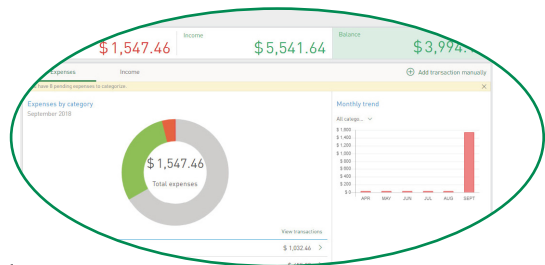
$ 1,547.46

Income

$ 5,541.64

Balance

$ 3,994.

Expenses

Income

Add transaction manually

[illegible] have 8 pending expenses to categorise.

Expenses by category

September 2018

$ 1,547.46

Total expenses

Monthly trend

All catego...

$ 1,800

$ 1,600

$ 1,400

$ 1,200

$ 1,000

$ 800

$ 600

$ 400

$ 200

$ 0

APR

MAY

JUN

JUL

AUG

SEPT

View transactions

$ 1,032.46

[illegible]